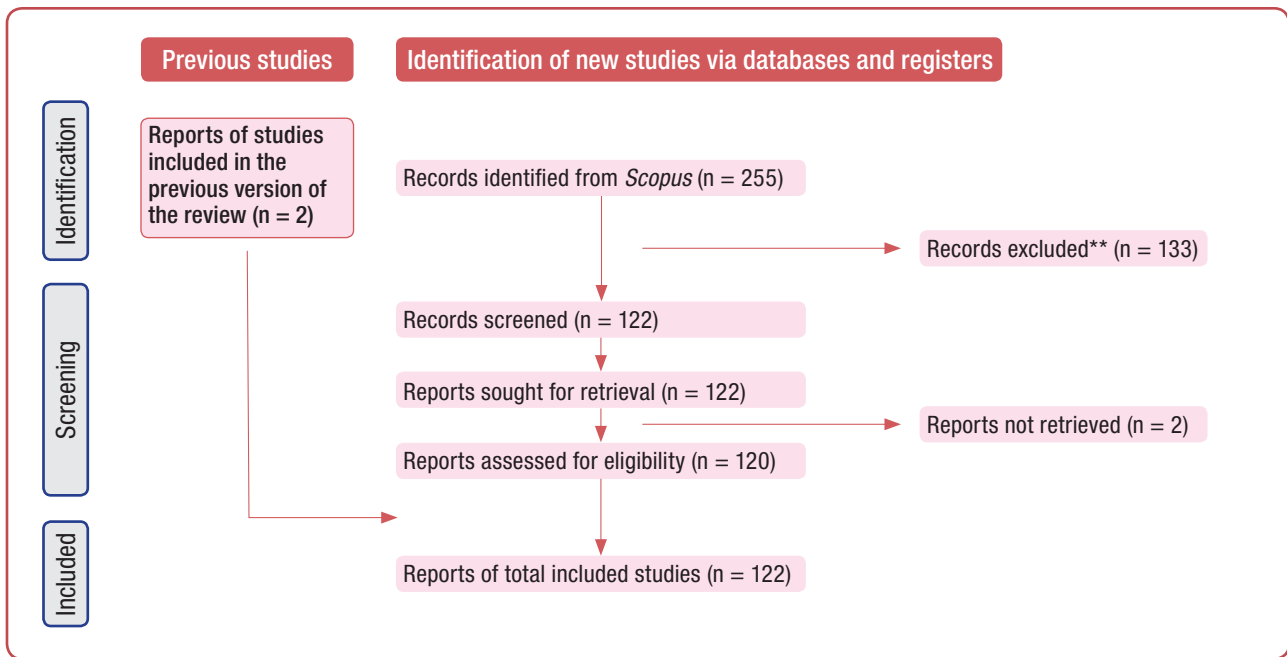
Previous studies

Identification of new studies via databases and registers

Identification

Reports of studies included in the previous version of the review (n = 2)

Records identified from *Scopus* (n = 255)

Records excluded** (n = 133)

Screening

Records screened (n = 122)

Reports sought for retrieval (n = 122)

Reports not retrieved (n = 2)

Reports assessed for eligibility (n = 120)

Included

Reports of total included studies (n = 122)